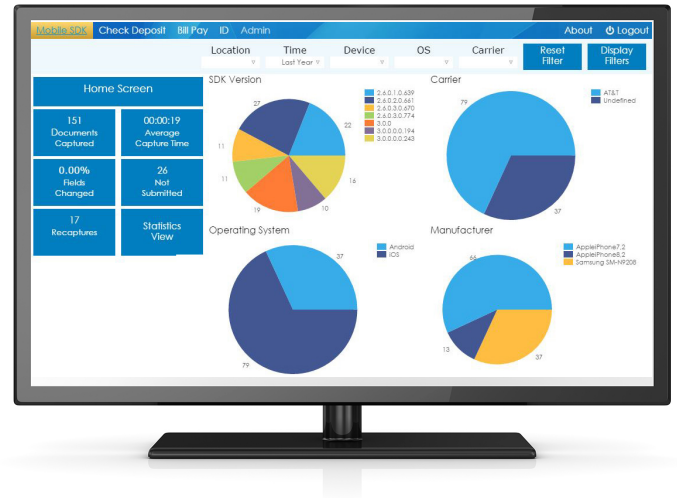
Mobile SDK Check Deposit Bill Pay ID Admin About Logout

Location Time Device OS Carrier Reset Filter Display Filters

Last Year

Home Screen

151 Documents Captured

00:00:19 Average Capture Time

0.00% Fields Changed

26 Not Submitted

17 Recaptures

Statistics View

SDK Version

2.6.0.1.639
2.6.0.2.661
2.6.0.3.670
2.6.0.3.774
3.0.0
3.0.0.0.194
3.0.0.0.243

27
22
11
11
16
19
10

Carrier

AT&T
Undefined

79
37

Operating System

Android
iOS

37
79

Manufacturer

AppleiPhone7,2
AppleiPhone8,2
Samsung SM-N920B

66
13
37